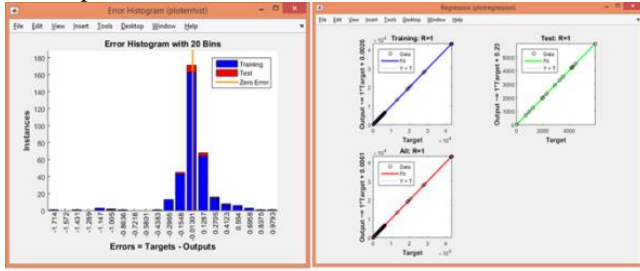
Error Histogram (ploterrhist)

File Edit View Insert Tools Desktop Window Help

Error Histogram with 20 Bins

Instances

180 160 140 120 100 80 60 40 20 0

Training
Test
Zero Error

-1.714 -1.572 -1.431 -1.289 -1.147 -1.005 -0.8636 -0.7218 -0.5801 -0.4383 -0.2965 -0.1548 -0.01301 0.1287 0.2705 0.4123 0.554 0.6958 0.8375 0.9793

Errors = Targets - Outputs

Regression (plotregression)

File Edit View Insert Tools Desktop Window Help

Training: R=1

Output ~= 1*Target + 0.0026

Data
Fit
Y = T

Target

$\times 10^4$

Test: R=1

Output ~= 1*Target + 0.23

Data
Fit
Y = T

0 2000 4000

Target

All: R=1

Output ~= 1*Target + 0.0061

Data
Fit
Y = T

0 1 2 3 4

Target

$\times 10^4$